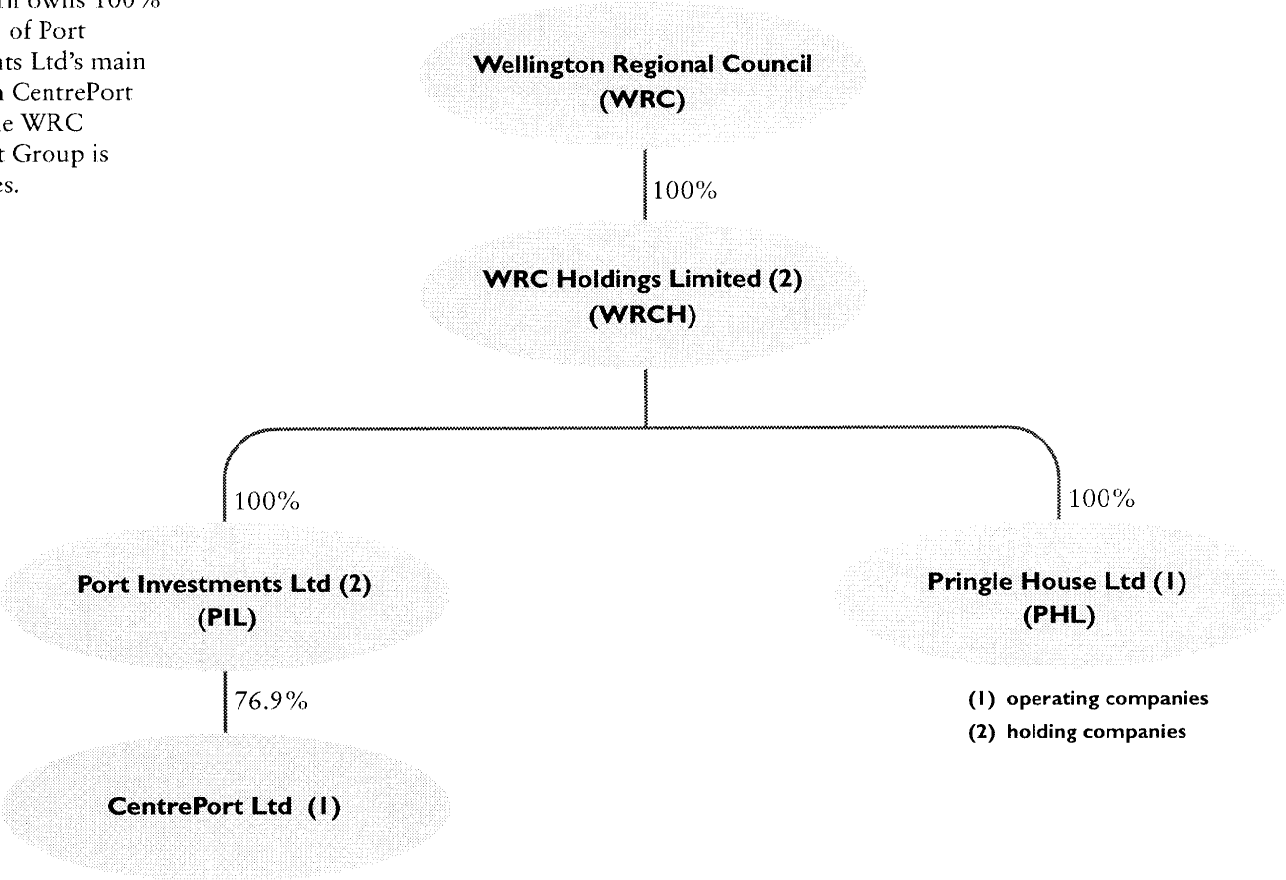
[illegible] owns 100% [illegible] of Port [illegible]ts Ltd's main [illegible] CentrePort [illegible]e WRC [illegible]t Group is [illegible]es.

Wellington Regional Council (WRC)

100%

WRC Holdings Limited (2) (WRCH)

100%

Port Investments Ltd (2) (PIL)

76.9%

CentrePort Ltd (1)

100%

Pringle House Ltd (1) (PHL)

(1) operating companies
(2) holding companies